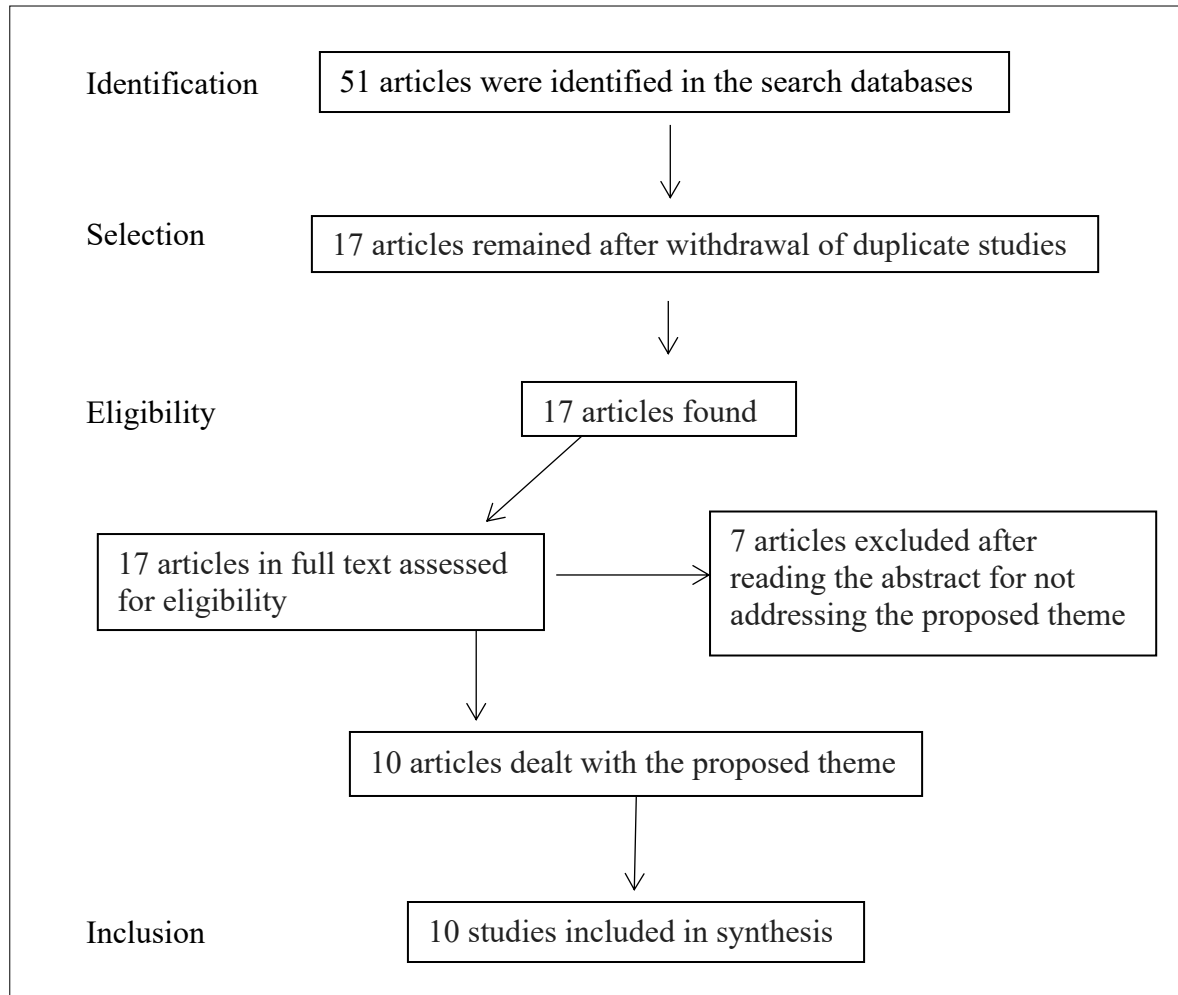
Identification

51 articles were identified in the search databases

Selection

17 articles remained after withdrawal of duplicate studies

Eligibility

17 articles found

17 articles in full text assessed for eligibility

7 articles excluded after reading the abstract for not addressing the proposed theme

10 articles dealt with the proposed theme

Inclusion

10 studies included in synthesis